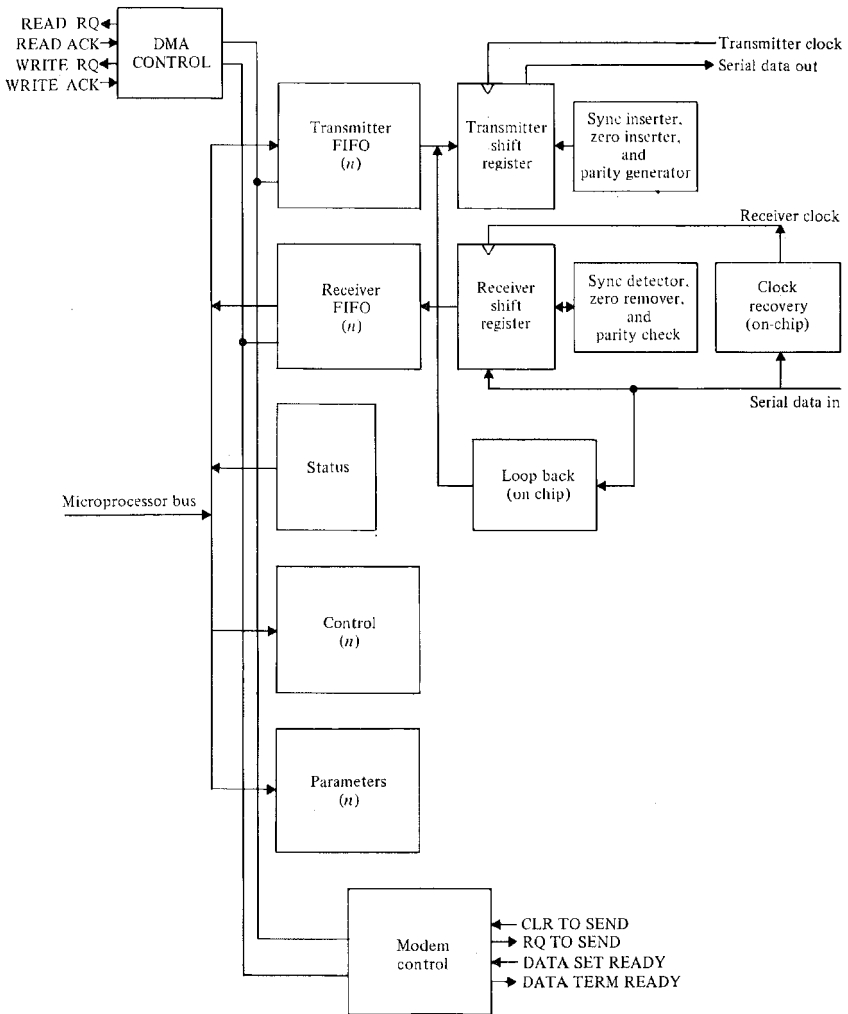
READ RQ
READ ACK
WRITE RQ
WRITE ACK

DMA CONTROL

Transmitter clock
Serial data out

Transmitter FIFO ($n$)

Transmitter shift register

Sync inserter, zero inserter, and parity generator

Receiver clock

Receiver FIFO ($n$)

Receiver shift register

Sync detector, zero remover, and parity check

Clock recovery (on-chip)

Serial data in

Status

Loop back (on chip)

Microprocessor bus

Control ($n$)

Parameters ($n$)

Modem control

CLR TO SEND
RQ TO SEND
DATA SET READY
DATA TERM READY